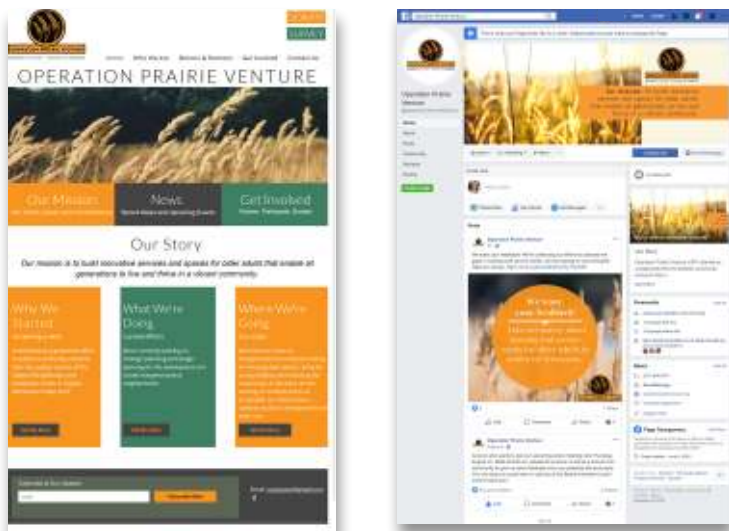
DONATE
SURVEY
Home Why We Are Partners & Sponsors Get Involved Contact Us
OPERATION PRAIRIE VENTURE

Our Mission
News
Recent News and Upcoming Events
Get Involved
Donate. Participate. Sustain.

Our Story

Our mission is to build innovative services and spaces for older adults that enable all generations to live and thrive in a vibrant community.

Why We Started
What We're Doing
Where We're Going

Operation Prairie Venture

We want your feedback!